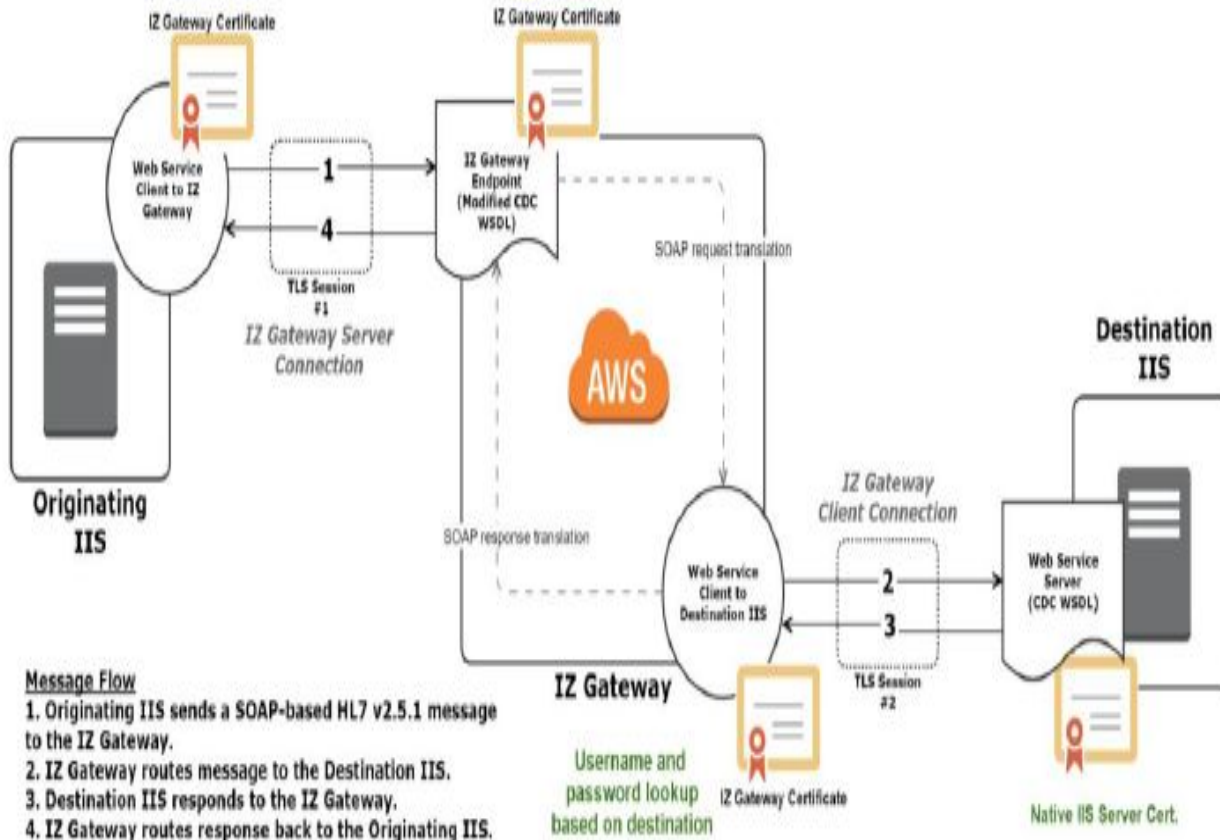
IZ Gateway Certificate

Web Service Client to IZ Gateway

1

4

TLS Session #1

IZ Gateway Server Connection

Originating IIS

IZ Gateway Certificate

IZ Gateway Endpoint (Modified CDC WSDL)

SOAP request translation

AWS

SOAP response translation

Web Service Client to Destination IIS

IZ Gateway

IZ Gateway Client Connection

2

3

TLS Session #2

Destination IIS

Web Service Server (CDC WSDL)

IZ Gateway Certificate

Username and password lookup based on destination

Native IIS Server Cert.

Message Flow
1. Originating IIS sends a SOAP-based HL7 v2.5.1 message to the IZ Gateway.
2. IZ Gateway routes message to the Destination IIS.
3. Destination IIS responds to the IZ Gateway.
4. IZ Gateway routes response back to the Originating IIS.